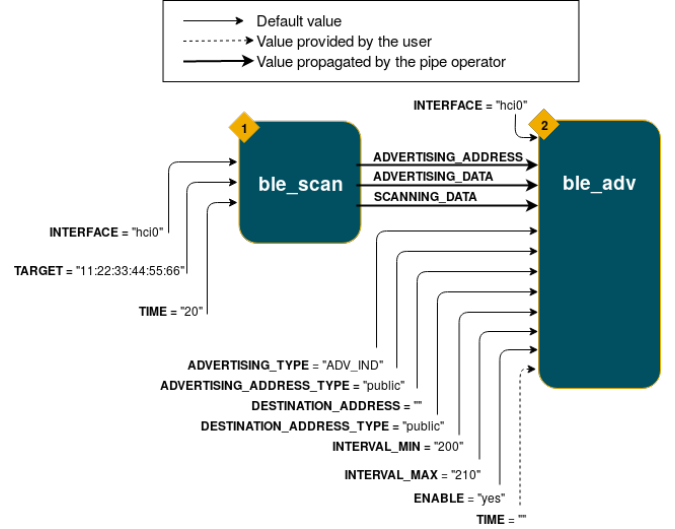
Default value
Value provided by the user
Value propagated by the pipe operator

INTERFACE = "hci0"

1

2

ble_scan

ADVERTISING_ADDRESS

ADVERTISING_DATA

SCANNING_DATA

ble_adv

INTERFACE = "hci0"

TARGET = "11:22:33:44:55:66"

TIME = "20"

ADVERTISING_TYPE = "ADV_IND"

ADVERTISING_ADDRESS_TYPE = "public"

DESTINATION_ADDRESS = ""

DESTINATION_ADDRESS_TYPE = "public"

INTERVAL_MIN = "200"

INTERVAL_MAX = "210"

ENABLE = "yes"

TIME = ""